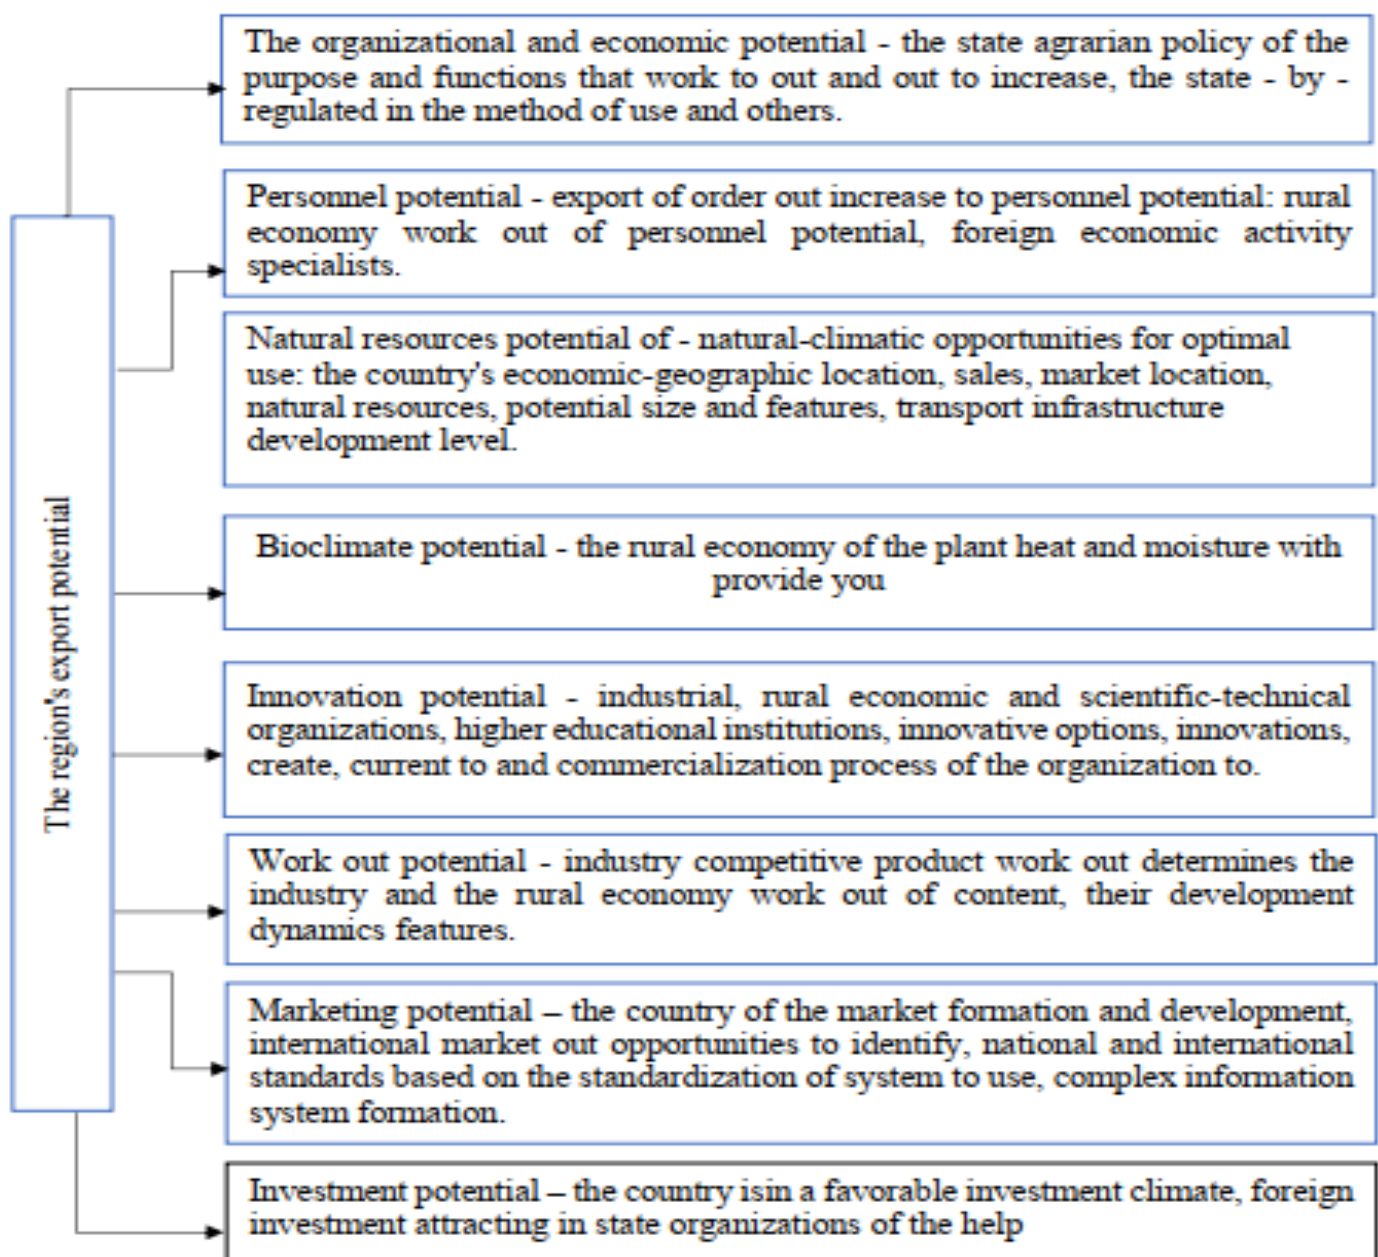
The region's export potential

The organizational and economic potential - the state agrarian policy of the purpose and functions that work to out and out to increase, the state - by - regulated in the method of use and others.

Personnel potential - export of order out increase to personnel potential: rural economy work out of personnel potential, foreign economic activity specialists.

Natural resources potential of - natural-climatic opportunities for optimal use: the country's economic-geographic location, sales, market location, natural resources, potential size and features, transport infrastructure development level.

Bioclimate potential - the rural economy of the plant heat and moisture with provide you

Innovation potential - industrial, rural economic and scientific-technical organizations, higher educational institutions, innovative options, innovations, create, current to and commercialization process of the organization to.

Work out potential - industry competitive product work out determines the industry and the rural economy work out of content, their development dynamics features.

Marketing potential – the country of the market formation and development, international market out opportunities to identify, national and international standards based on the standardization of system to use, complex information system formation.

Investment potential – the country isin a favorable investment climate, foreign investment attracting in state organizations of the help